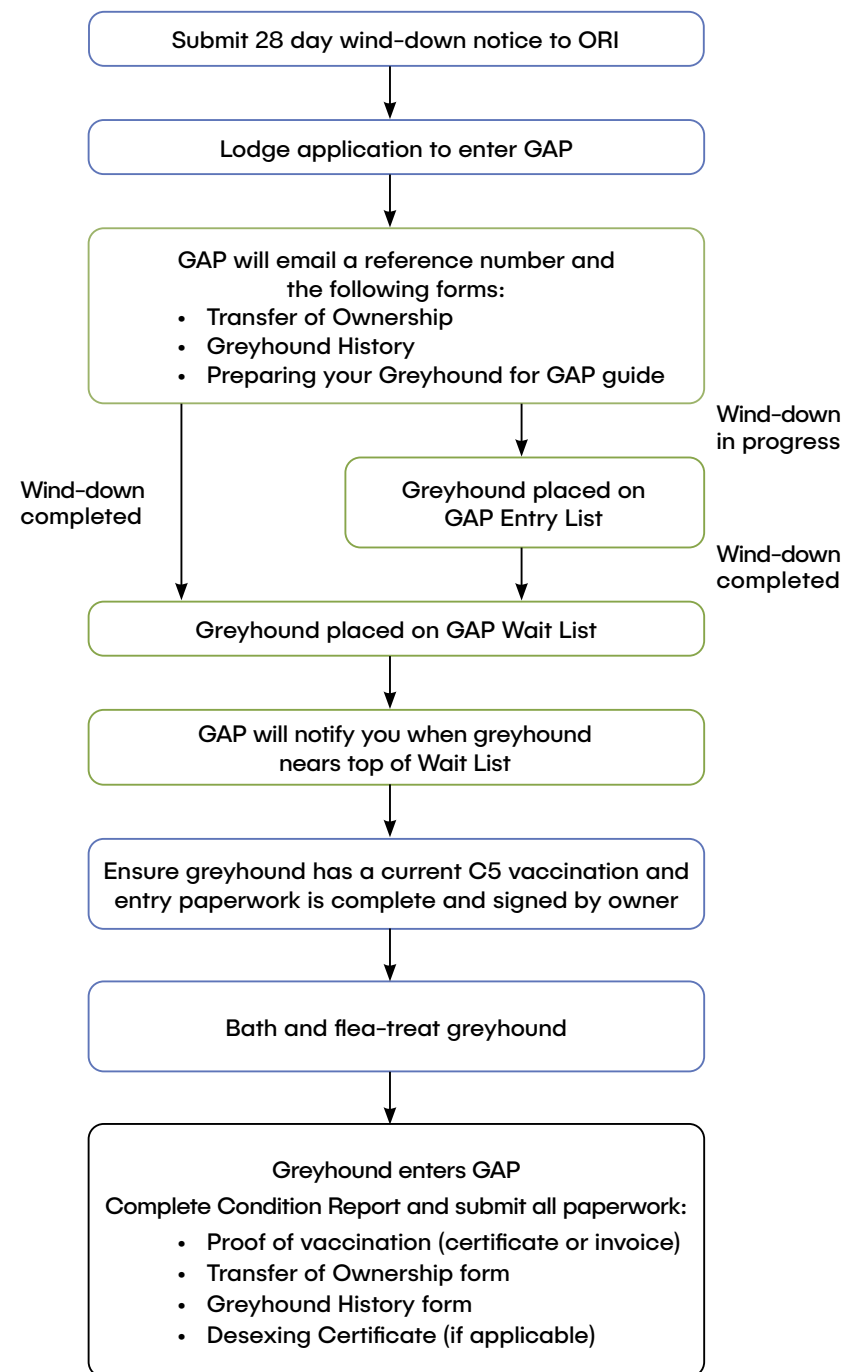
Submit 28 day wind-down notice to ORI

Lodge application to enter GAP

GAP will email a reference number and the following forms:
- Transfer of Ownership
- Greyhound History
- Preparing your Greyhound for GAP guide

Wind-down completed

Wind-down in progress

Greyhound placed on GAP Entry List

Wind-down completed

Greyhound placed on GAP Wait List

GAP will notify you when greyhound nears top of Wait List

Ensure greyhound has a current C5 vaccination and entry paperwork is complete and signed by owner

Bath and flea-treat greyhound

Greyhound enters GAP

Complete Condition Report and submit all paperwork:
- Proof of vaccination (certificate or invoice)
- Transfer of Ownership form
- Greyhound History form
- Desexing Certificate (if applicable)